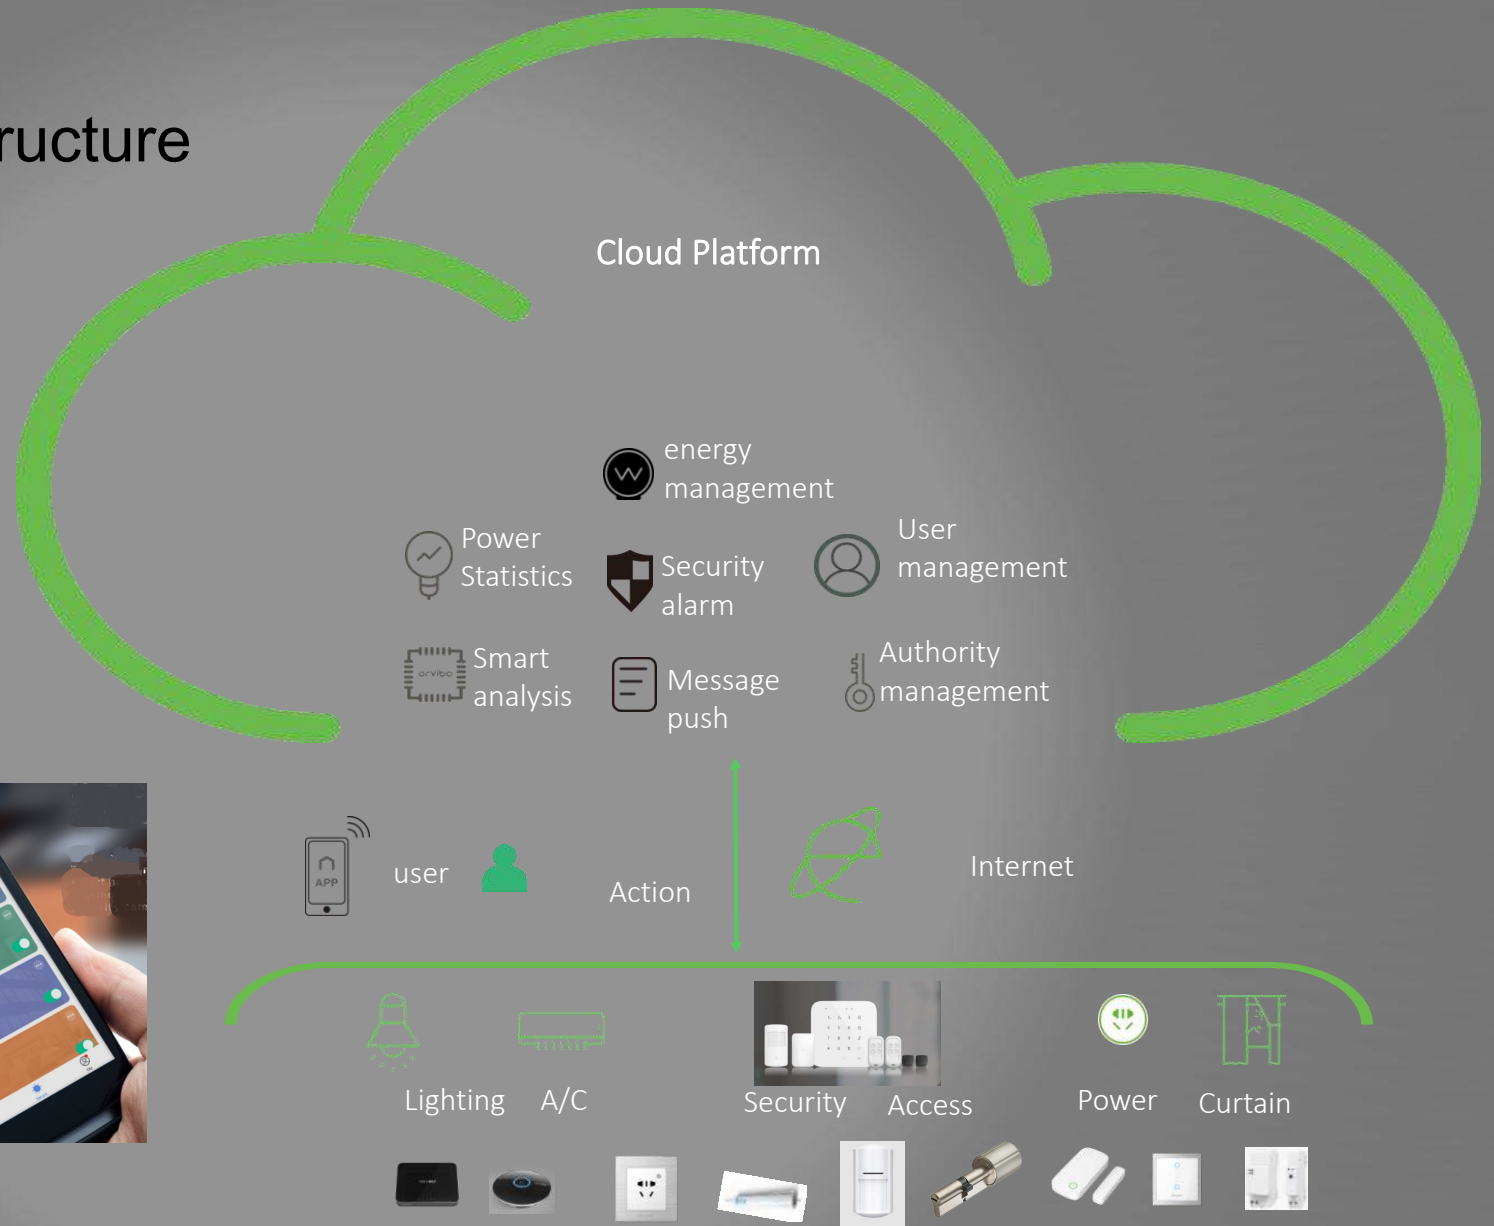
ructure

Cloud Platform

energy management

Power Statistics

Security alarm

User management

Smart analysis

Message push

Authority management

APP

user

Action

Internet

Lighting

A/C

Security

Access

Power

Curtain